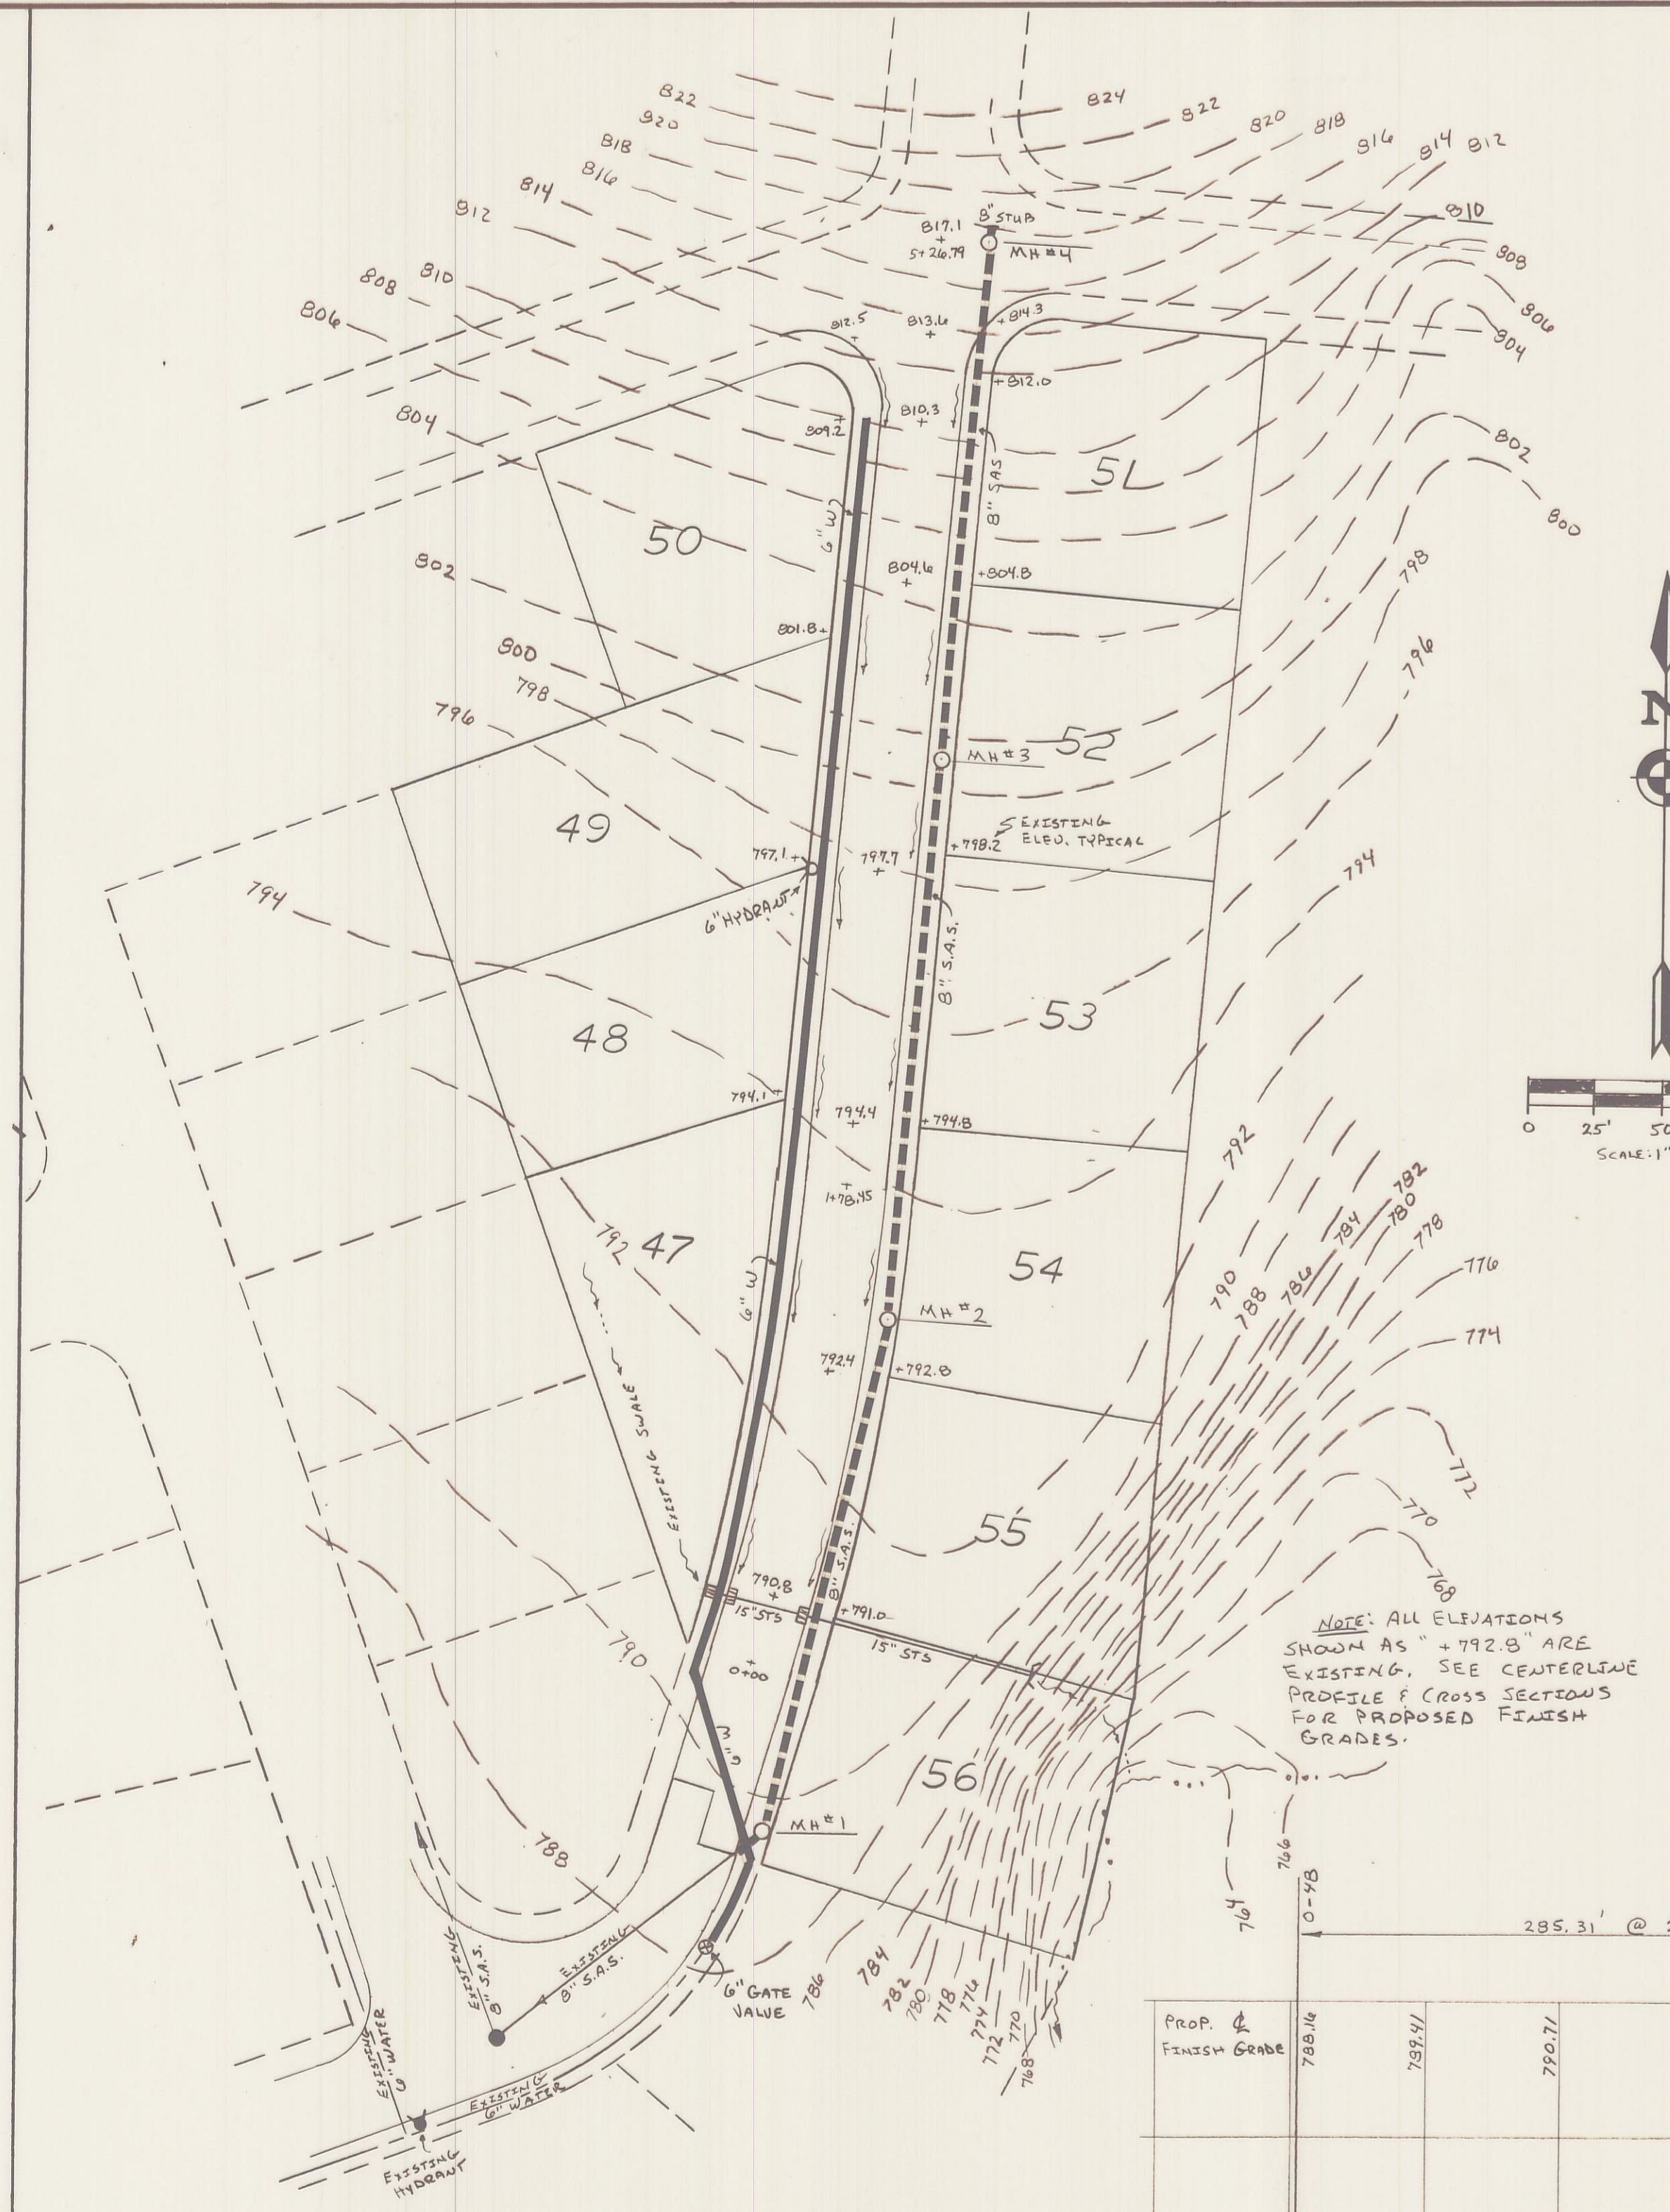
822
820
818
816
814
812
808
810
806
824
822
820
818
816
814
812
810
808
806
804
817.1
5+26.79
8" STUB
MH #4
812.5
813.6
+814.3
+812.0
804
810.3
809.2
802
800
5L
50
8" SAS
6" W
802
804.6
+804.8
801.8
800
798
796
798
796
52
MH #3
49
EXISTING ELEV. TYPICAL
+798.2
797.1
797.7
794
6" HYDRANT
794
8" S.A.S.
53
48
794.1
794.4
+794.8
792
1+78.45
782
780
778
792
47
784
786
776
54
790
788
6" W
MH #2
774
792.4
+792.8
EXISTING SWALE
772
770
55
768
790.8
8" S.A.S.
+791.0
15" STS
15" STS
790
0+00
6" W
NOTE: ALL ELEVATIONS SHOWN AS "+792.8" ARE EXISTING. SEE CENTERLINE PROFILE & CROSS SECTIONS FOR PROPOSED FINISH GRADES.
56
MH #1
788
766
764
0-48
285.31' @
EXISTING 8" S.A.S.
EXISTING 8" S.A.S.
6" GATE VALVE
786
784
782
780
778
776
774
772
770
768
EXISTING 6" WATER
EXISTING 6" WATER
EXISTING HYDRANT
PROP. ℄ FINISH GRADE
788.16
789.41
790.71
0
25'
50
SCALE: 1"
N